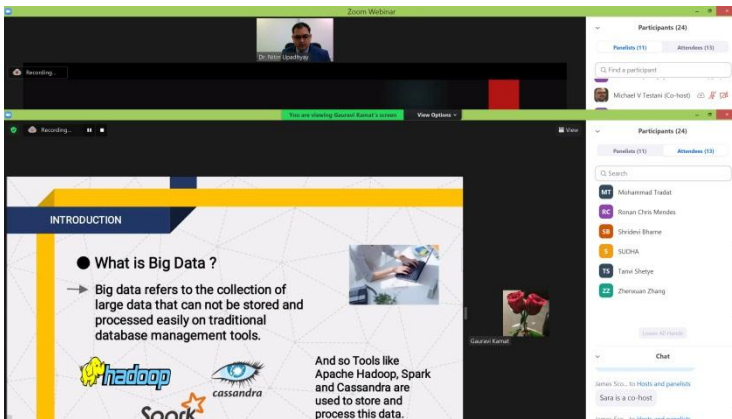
Zoom Webinar

Participants (24)

Panelists (11) Attendees (13)

Find a participant

Michael V Testani (Co-host)

Dr. Nitin Upadhyay

Recording...

You are viewing Gauravi Kamat's screen View Options

Recording...

View

Participants (24)

Panelists (11) Attendees (13)

Search

MT Mohammad Tradat

RC Ronan Chris Mendes

SB Shridevi Bhame

S SUDHA

TS Tanvi Shetye

ZZ Zhenxuan Zhang

Lower All Hands

Chat

James Sco... to Hosts and panelists

Sara is a co-host

James Sco... to Hosts and panelists

INTRODUCTION

What is Big Data ?

Big data refers to the collection of large data that can not be stored and processed easily on traditional database management tools.

And so Tools like Apache Hadoop, Spark and Cassandra are used to store and process this data.

hadoop

cassandra

Spark

Gauravi Kamat